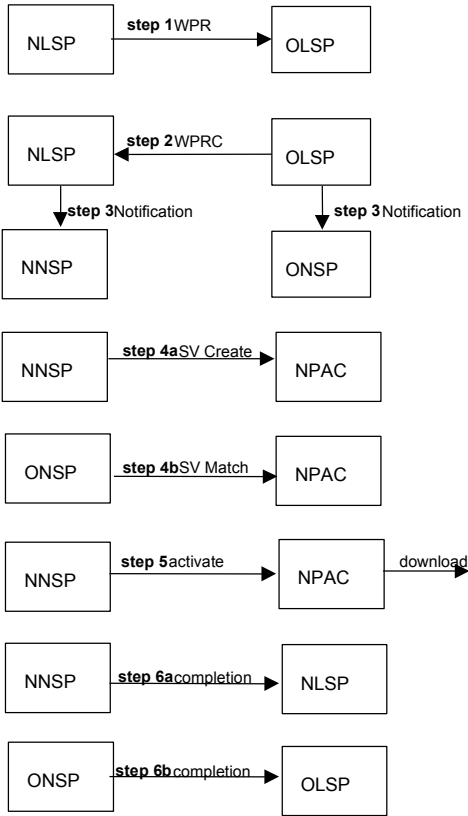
NLSP

step 1WPR

OLSP

NLSP

step 2WPRC

OLSP

step 3Notification

step 3Notification

NNSP

ONSP

NNSP

step 4aSV Create

NPAC

ONSP

step 4bSV Match

NPAC

NNSP

step 5activate

NPAC

download

NNSP

step 6acompletion

NLSP

ONSP

step 6bcompletion

OLSP